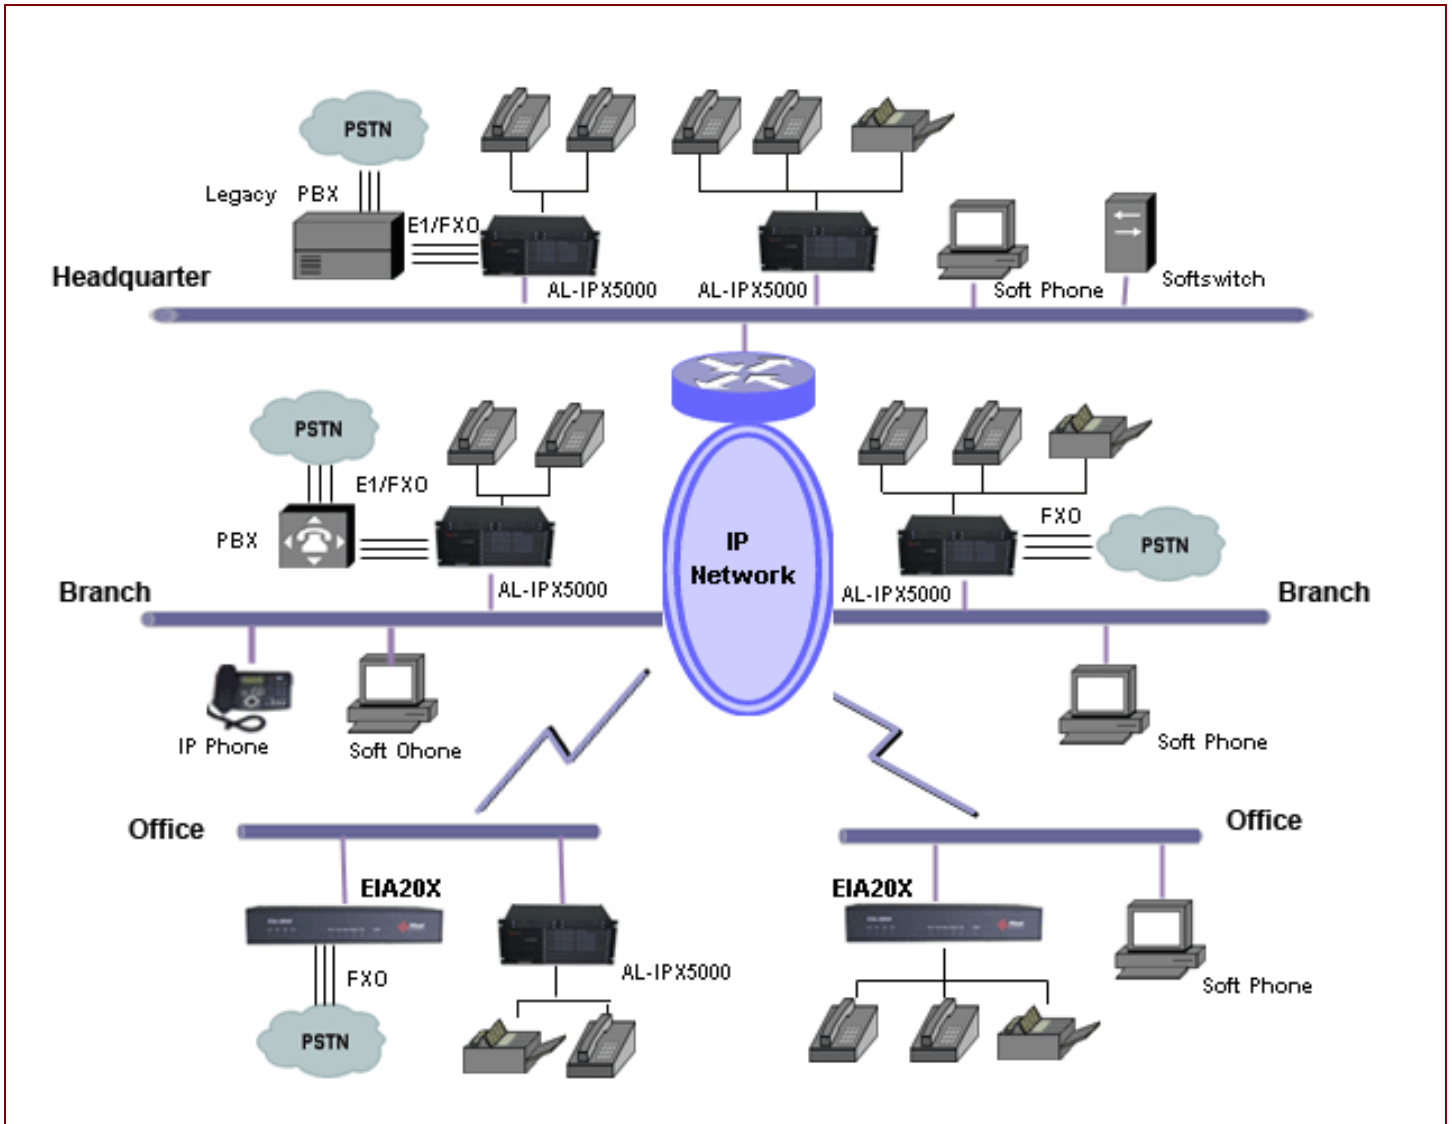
PSTN

Legacy PBX

E1/FXO

Headquarter

AL-IPX5000

AL-IPX5000

Soft Phone

Softswitch

PSTN

E1/FXO

PBX

AL-IPX5000

IP Network

FXO

PSTN

AL-IPX5000

Branch

Branch

IP Phone

Soft Ohone

Soft Phone

Office

Office

EIA20X

FXO

PSTN

AL-IPX5000

EIA20X

Soft Phone